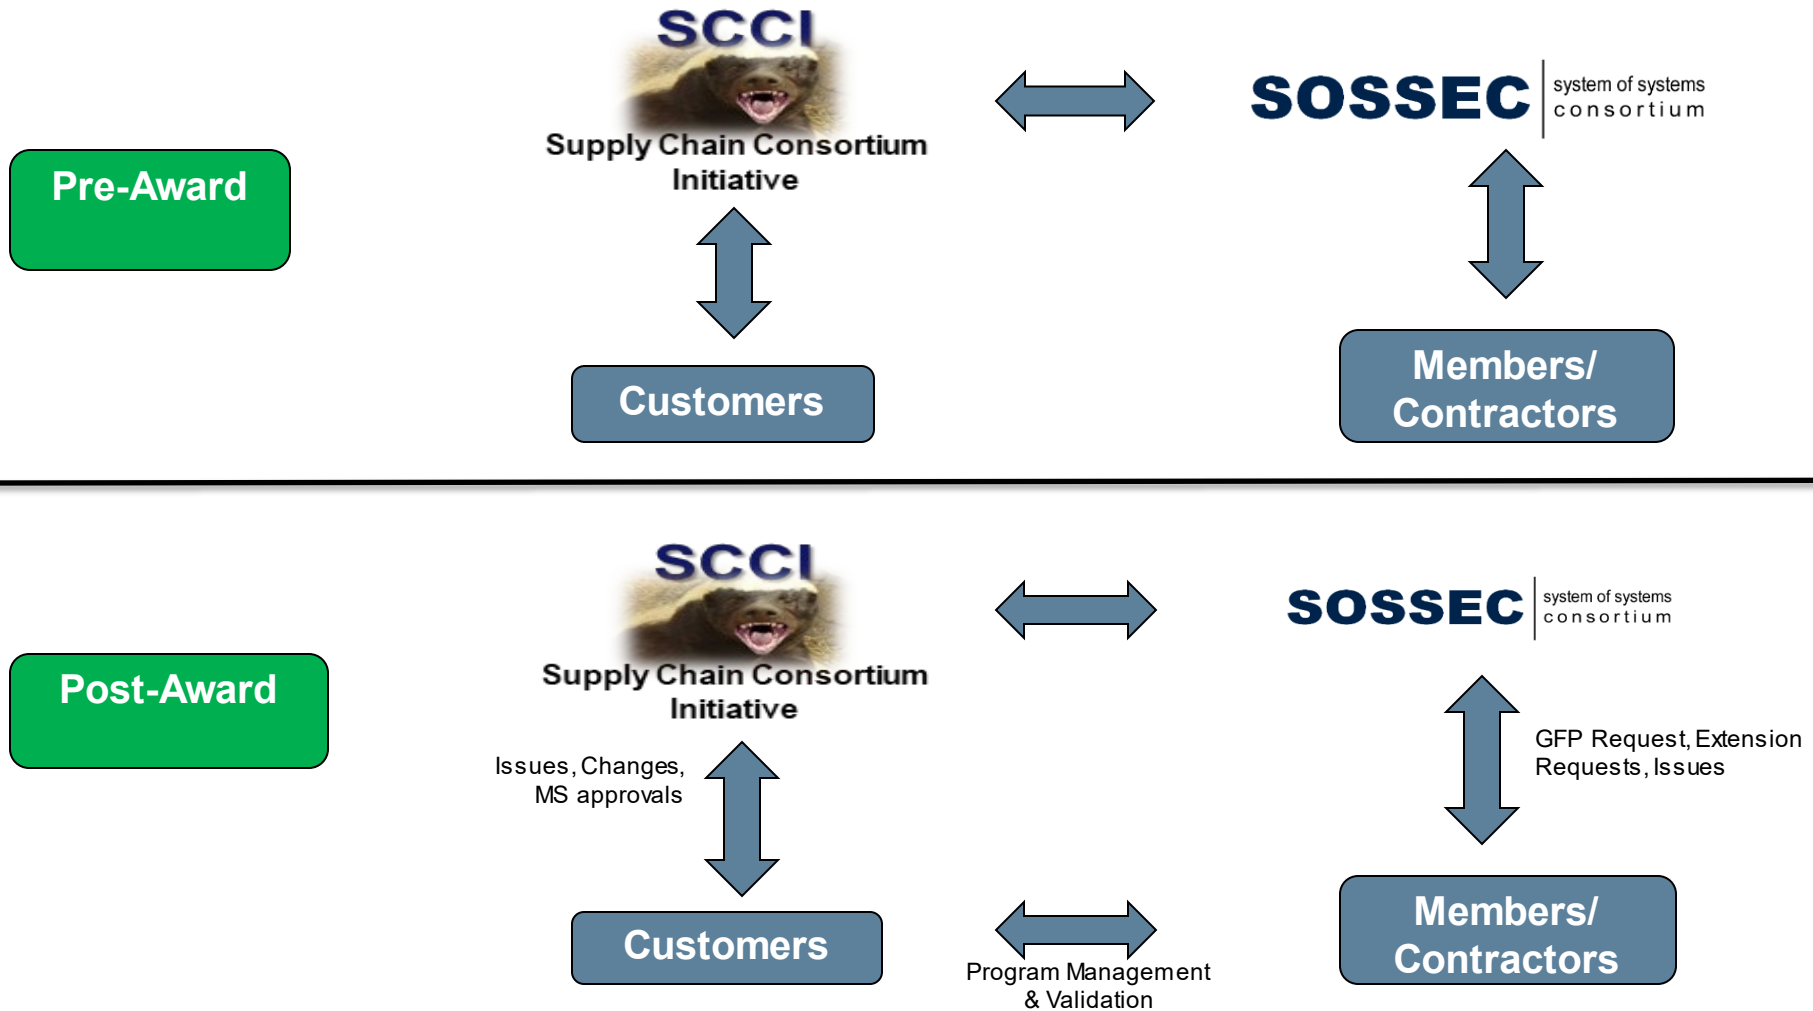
SCCI

Supply Chain Consortium Initiative

SOSSEC system of systems consortium

Pre-Award

Customers

Members/ Contractors

SCCI

Supply Chain Consortium Initiative

SOSSEC system of systems consortium

Post-Award

Issues, Changes, MS approvals

GFP Request, Extension Requests, Issues

Customers

Program Management & Validation

Members/ Contractors